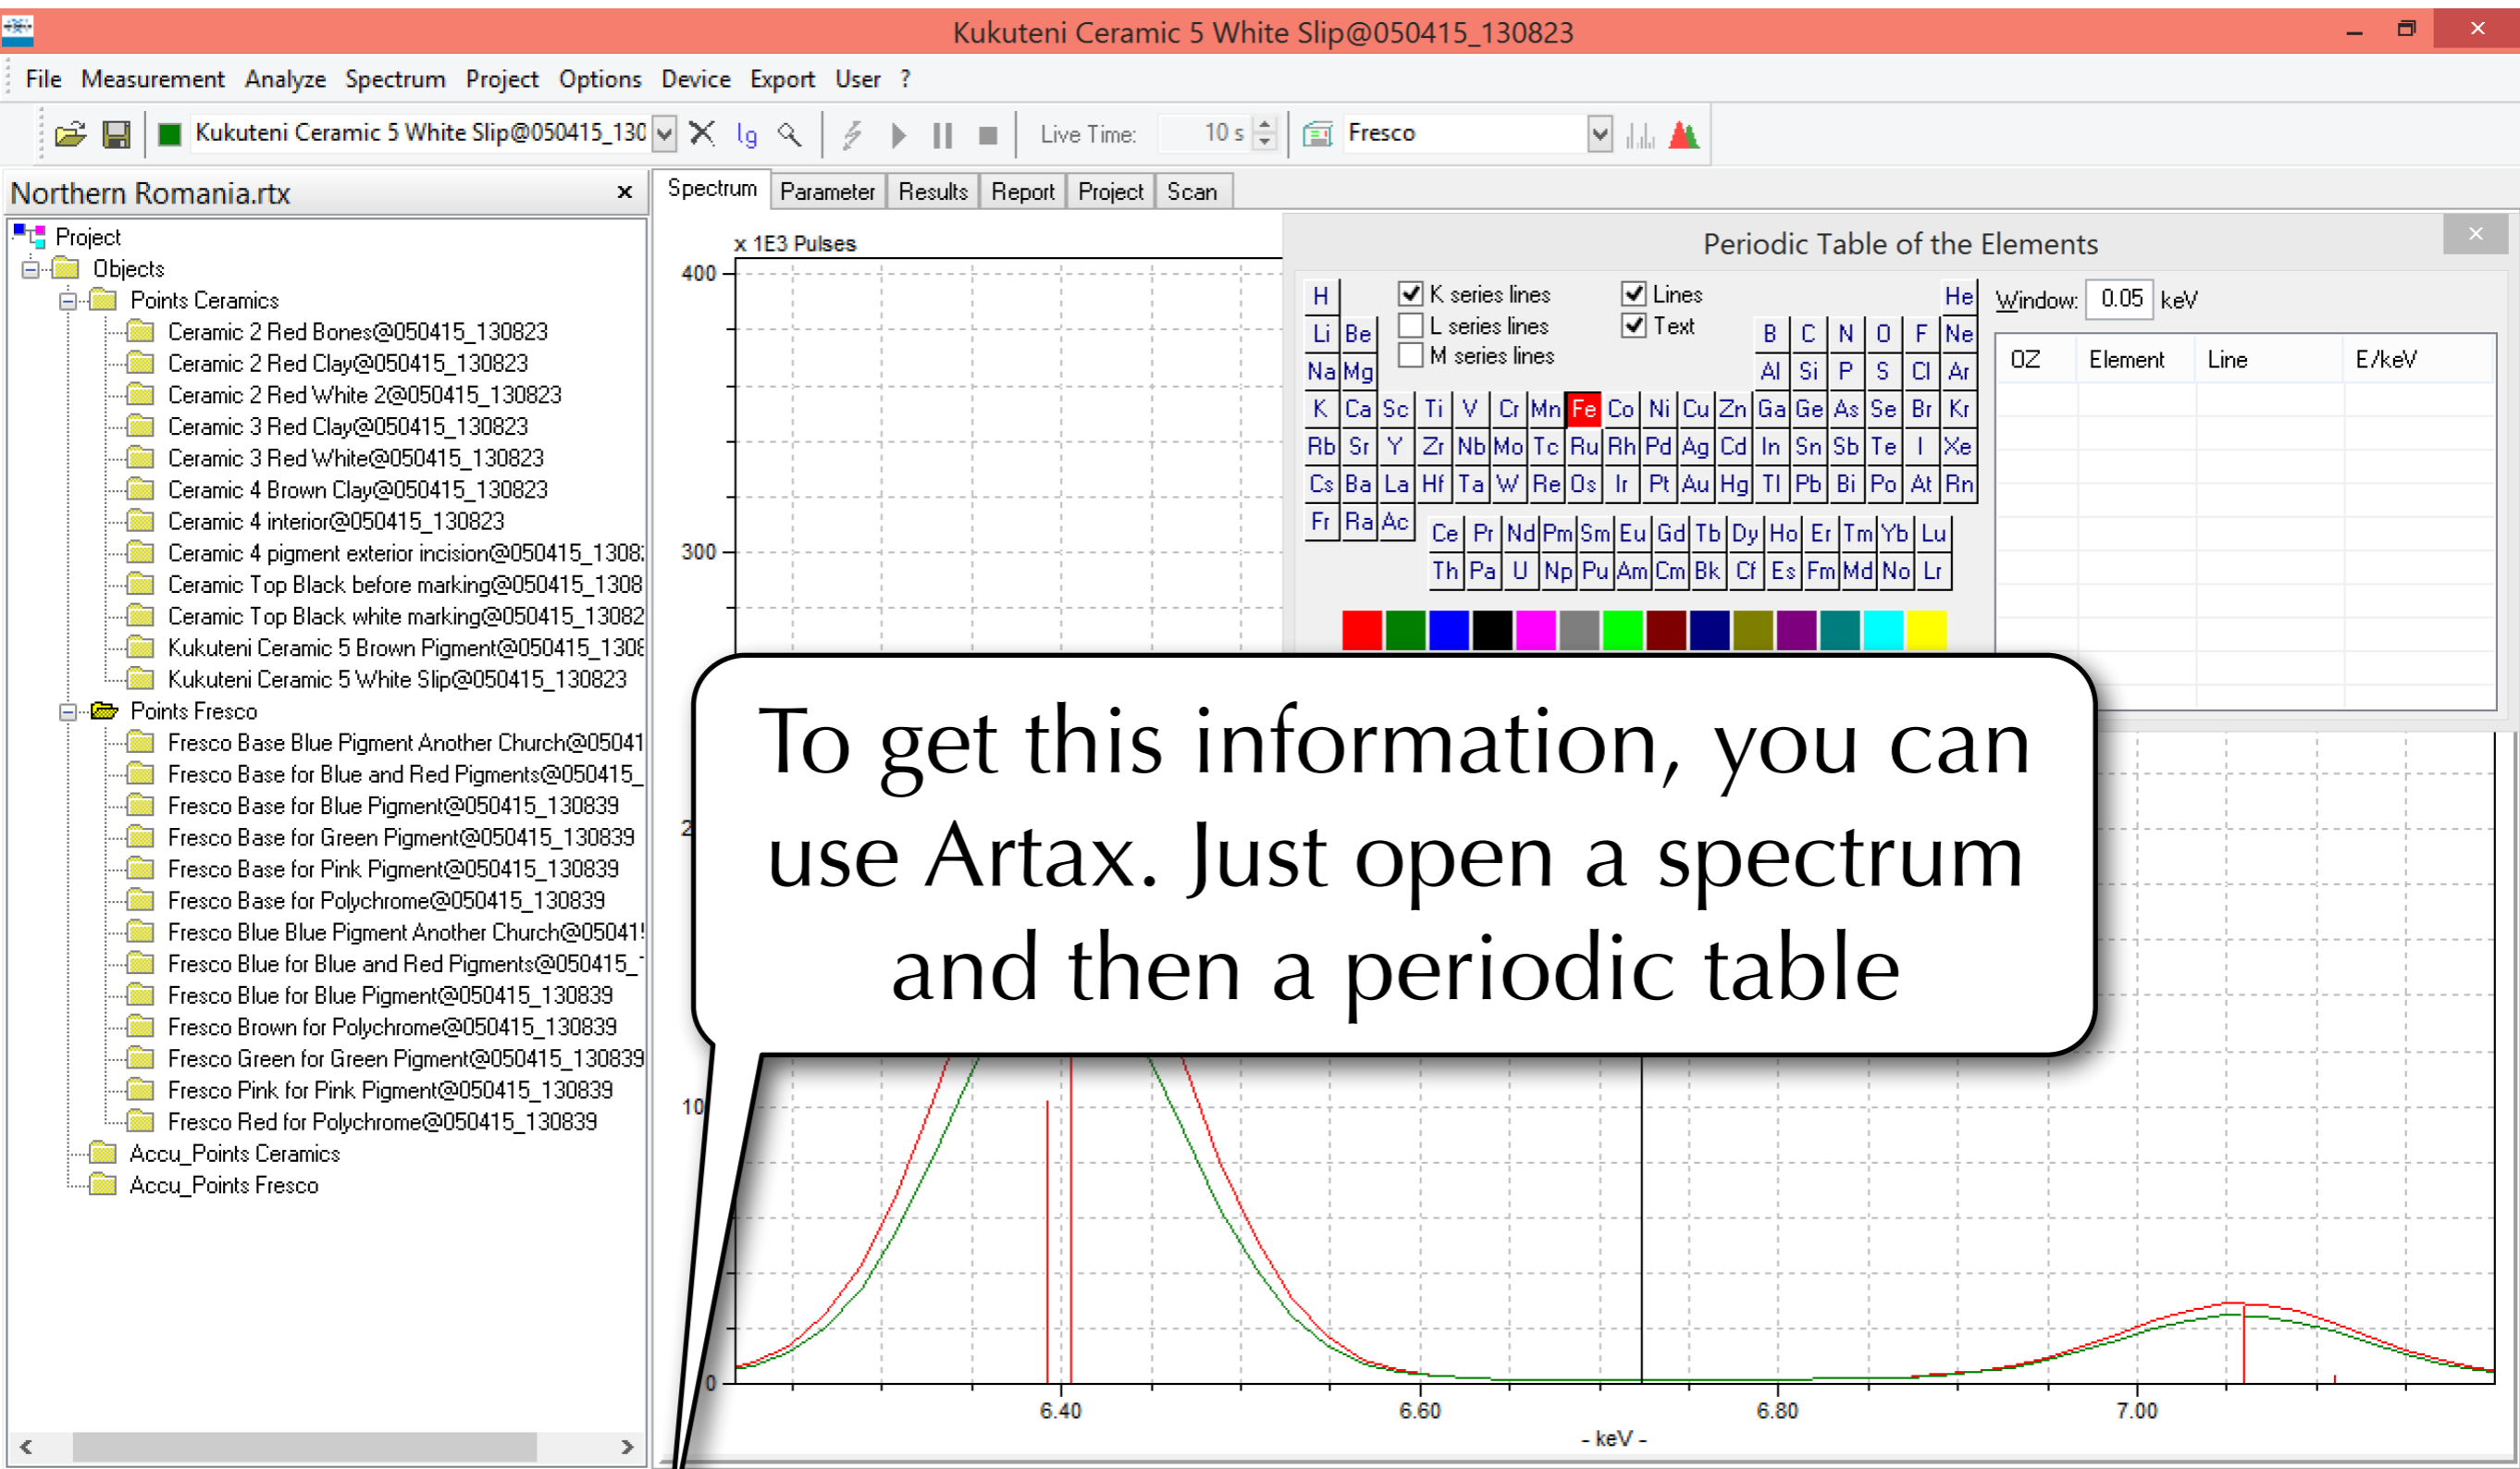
Kukuteni Ceramic 5 White Slip@050415_130823

File Measurement Analyze Spectrum Project Options Device Export User ?

Kukuteni Ceramic 5 White Slip@050415_130 lg Live Time: 10 s Fresco

Northern Romania.rtx ×

Project
Objects
Points Ceramics
Ceramic 2 Red Bones@050415_130823
Ceramic 2 Red Clay@050415_130823
Ceramic 2 Red White 2@050415_130823
Ceramic 3 Red Clay@050415_130823
Ceramic 3 Red White@050415_130823
Ceramic 4 Brown Clay@050415_130823
Ceramic 4 interior@050415_130823
Ceramic 4 pigment exterior incision@050415_1308
Ceramic Top Black before marking@050415_1308
Ceramic Top Black white marking@050415_13082
Kukuteni Ceramic 5 Brown Pigment@050415_1308
Kukuteni Ceramic 5 White Slip@050415_130823
Points Fresco
Fresco Base Blue Pigment Another Church@05041
Fresco Base for Blue and Red Pigments@050415_
Fresco Base for Blue Pigment@050415_130839
Fresco Base for Green Pigment@050415_130839
Fresco Base for Pink Pigment@050415_130839
Fresco Base for Polychrome@050415_130839
Fresco Blue Blue Pigment Another Church@05041
Fresco Blue for Blue and Red Pigments@050415_
Fresco Blue for Blue Pigment@050415_130839
Fresco Brown for Polychrome@050415_130839
Fresco Green for Green Pigment@050415_130839
Fresco Pink for Pink Pigment@050415_130839
Fresco Red for Polychrome@050415_130839
Accu_Points Ceramics
Accu_Points Fresco

Spectrum Parameter Results Report Project Scan

x 1E3 Pulses
400
300
2
10
0
6.40 6.60 6.80 7.00
- keV -

Periodic Table of the Elements ×

K series lines
L series lines
M series lines
Lines
Text

Window: 0.05 keV

| OZ | Element | Line | E/keV |
|---|---|---|---|

H He
Li Be B C N O F Ne
Na Mg Al Si P S Cl Ar
K Ca Sc Ti V Cr Mn Fe Co Ni Cu Zn Ga Ge As Se Br Kr
Rb Sr Y Zr Nb Mo Tc Ru Rh Pd Ag Cd In Sn Sb Te I Xe
Cs Ba La Hf Ta W Re Os Ir Pt Au Hg Tl Pb Bi Po At Rn
Fr Ra Ac
Ce Pr Nd Pm Sm Eu Gd Tb Dy Ho Er Tm Yb Lu
Th Pa U Np Pu Am Cm Bk Cf Es Fm Md No Lr

To get this information, you can use Artax. Just open a spectrum and then a periodic table